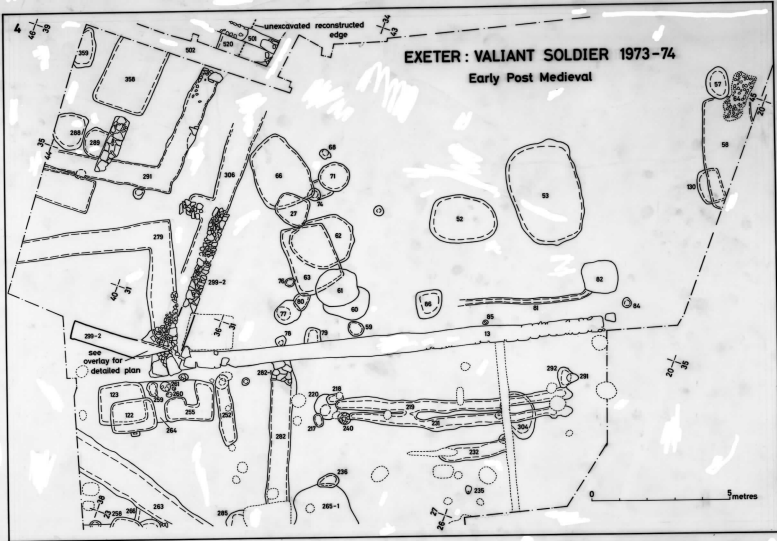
4

EXETER : VALIANT SOLDIER 1973-74
Early Post Medieval

unexcavated reconstructed edge

353 502 520 501 358 288 289 291 306 66 68 71 74 27 62 52 53 57 84 59 58 130 279 31 299-2 76 63 61 80 77 60 59 78 79 66 82 84 81 65 13 299-2 see overlay for detailed plan 36 292 291 262 123 122 259 260 255 264 252 282 220 218 217 240 219 228 304 232 236 235 265-1 263 258 268 285 20 35 28 26 37

0 5 metres